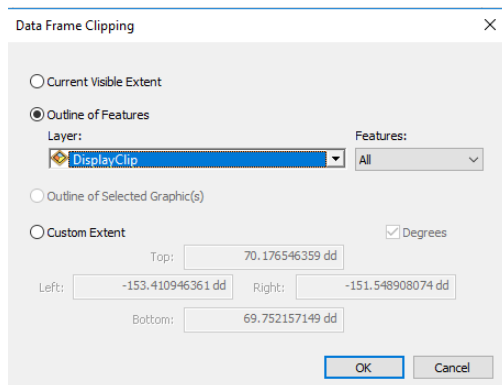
Data Frame Clipping

X

Current Visible Extent

Outline of Features

Layer:

DisplayClip

Features:

All

Outline of Selected Graphic(s)

Custom Extent

Degrees

Top: 70.176546359 dd

Left: -153.410946361 dd

Right: -151.548908074 dd

Bottom: 69.752157149 dd

OK

Cancel